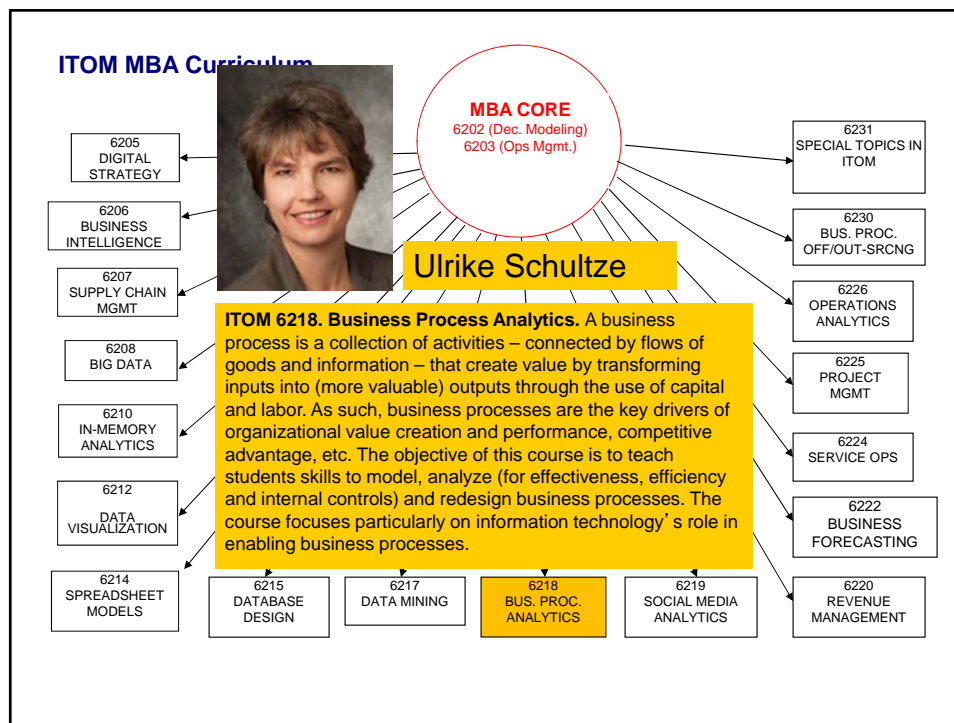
ITOM MBA Curriculum

MBA CORE
6202 (Dec. Modeling)
6203 (Ops Mgmt.)

6205
DIGITAL
STRATEGY

6206
BUSINESS
INTELLIGENCE

6207
SUPPLY CHAIN
MGMT

6208
BIG DATA

6210
IN-MEMORY
ANALYTICS

6212
DATA
VISUALIZATION

6214
SPREADSHEET
MODELS

6215
DATABASE
DESIGN

6217
DATA MINING

6218
BUS. PROC.
ANALYTICS

6219
SOCIAL MEDIA
ANALYTICS

6220
REVENUE
MANAGEMENT

6222
BUSINESS
FORECASTING

6224
SERVICE OPS

6225
PROJECT
MGMT

6226
OPERATIONS
ANALYTICS

6230
BUS. PROC.
OFF/OUT-SRCNG

6231
SPECIAL TOPICS IN
ITOM

Ulrike Schultze

ITOM 6218. Business Process Analytics. A business process is a collection of activities – connected by flows of goods and information – that create value by transforming inputs into (more valuable) outputs through the use of capital and labor. As such, business processes are the key drivers of organizational value creation and performance, competitive advantage, etc. The objective of this course is to teach students skills to model, analyze (for effectiveness, efficiency and internal controls) and redesign business processes. The course focuses particularly on information technology’s role in enabling business processes.